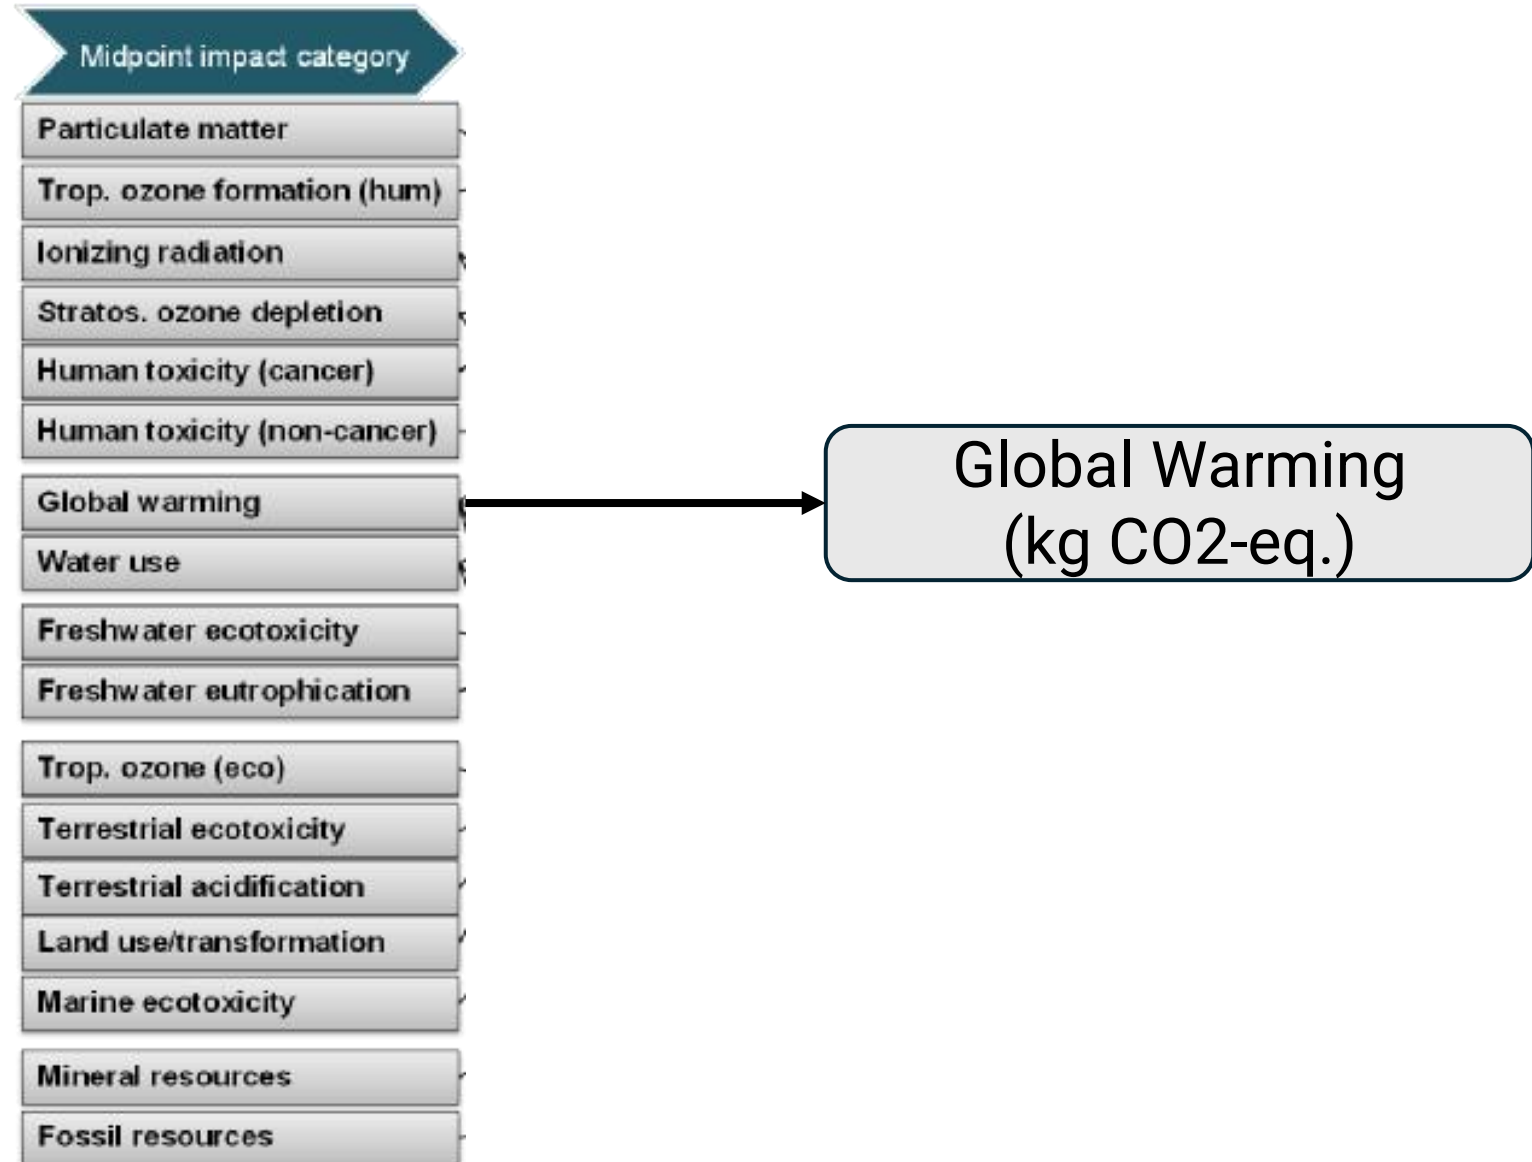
Midpoint impact category

Particulate matter

Trop. ozone formation (hum)

Ionizing radiation

Stratos. ozone depletion

Human toxicity (cancer)

Human toxicity (non-cancer)

Global warming

Water use

Freshwater ecotoxicity

Freshwater eutrophication

Trop. ozone (eco)

Terrestrial ecotoxicity

Terrestrial acidification

Land use/transformation

Marine ecotoxicity

Mineral resources

Fossil resources

Global Warming
(kg CO2-eq.)